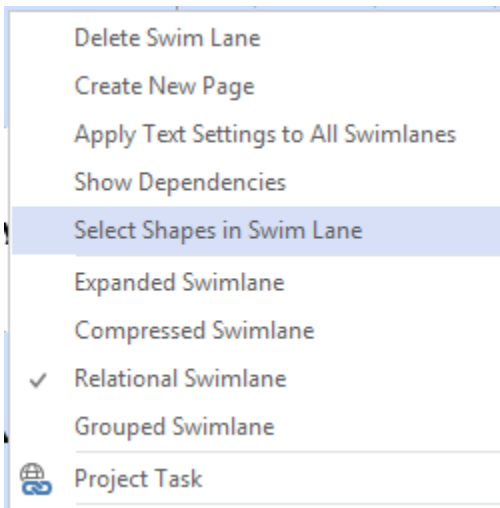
Delete Swim Lane
Create New Page
Apply Text Settings to All Swimlanes
Show Dependencies
Select Shapes in Swim Lane
Expanded Swimlane
Compressed Swimlane
✓ Relational Swimlane
Grouped Swimlane
Project Task